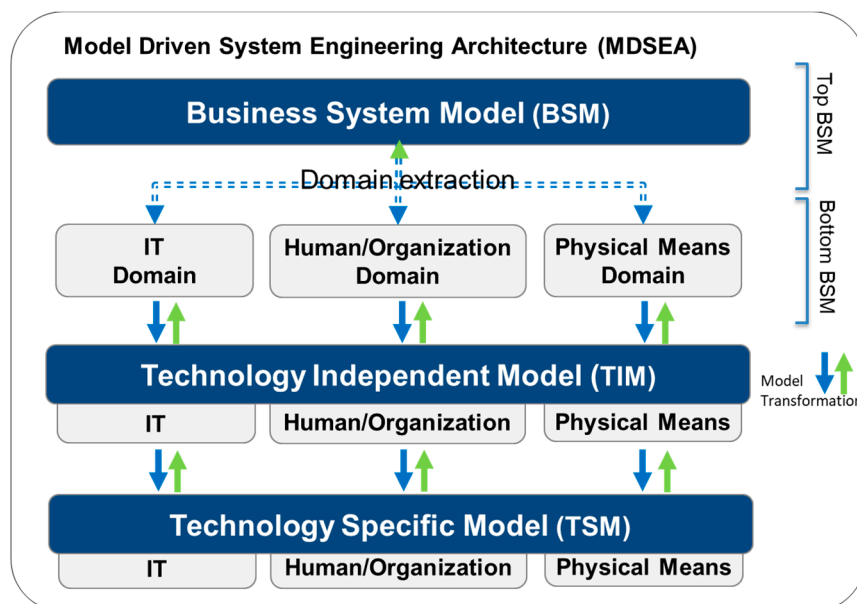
Model Driven System Engineering Architecture (MDSEA)

Business System Model (BSM)

Top BSM

Domain extraction

IT Domain

Human/Organization Domain

Physical Means Domain

Bottom BSM

Technology Independent Model (TIM)

IT

Human/Organization

Physical Means

Model Transformation

Technology Specific Model (TSM)

IT

Human/Organization

Physical Means